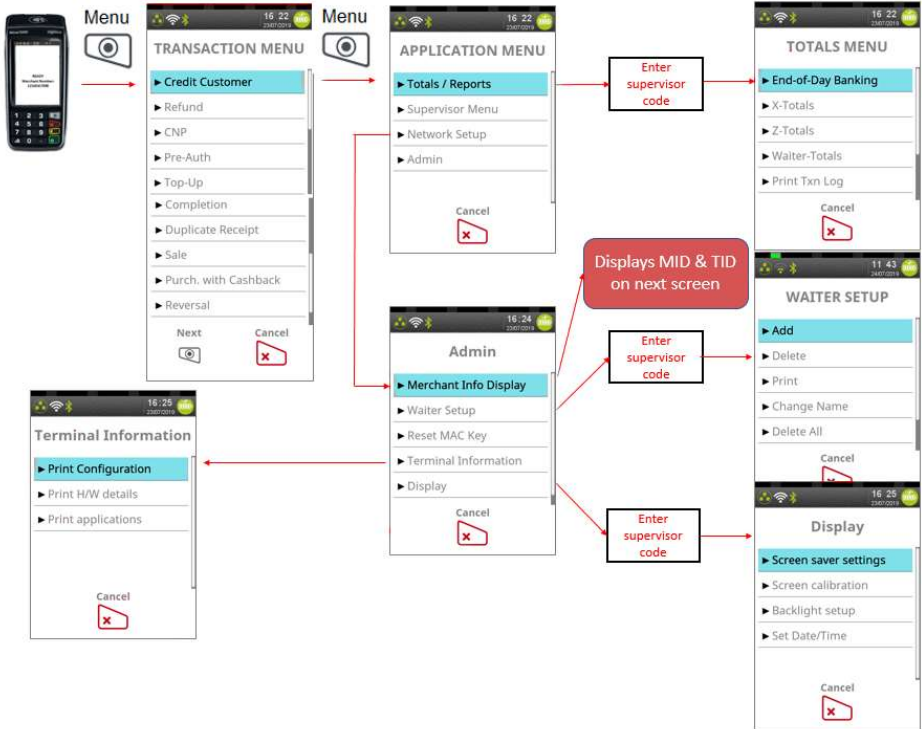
Menu

16 22

TRANSACTION MENU

► Credit Customer
► Refund
► CNP
► Pre-Auth
► Top-Up
► Completion
► Duplicate Receipt
► Sale
► Purch. with Cashback
► Reversal

Next

Cancel

Menu

16 22

APPLICATION MENU

► Totals / Reports
► Supervisor Menu
► Network Setup
► Admin

Cancel

Enter supervisor code

16 22

TOTALS MENU

► End-of-Day Banking
► X-Totals
► Z-Totals
► Waiter-Totals
► Print Txn Log

Cancel

Displays MID & TID on next screen

16 24

Admin

► Merchant Info Display
► Waiter Setup
► Reset MAC Key
► Terminal Information
► Display

Cancel

Enter supervisor code

11 43

WAITER SETUP

► Add
► Delete
► Print
► Change Name
► Delete All

Cancel

16 25

Terminal Information

► Print Configuration
► Print H/W details
► Print applications

Cancel

Enter supervisor code

16 25

Display

► Screen saver settings
► Screen calibration
► Backlight setup
► Set Date/Time

Cancel